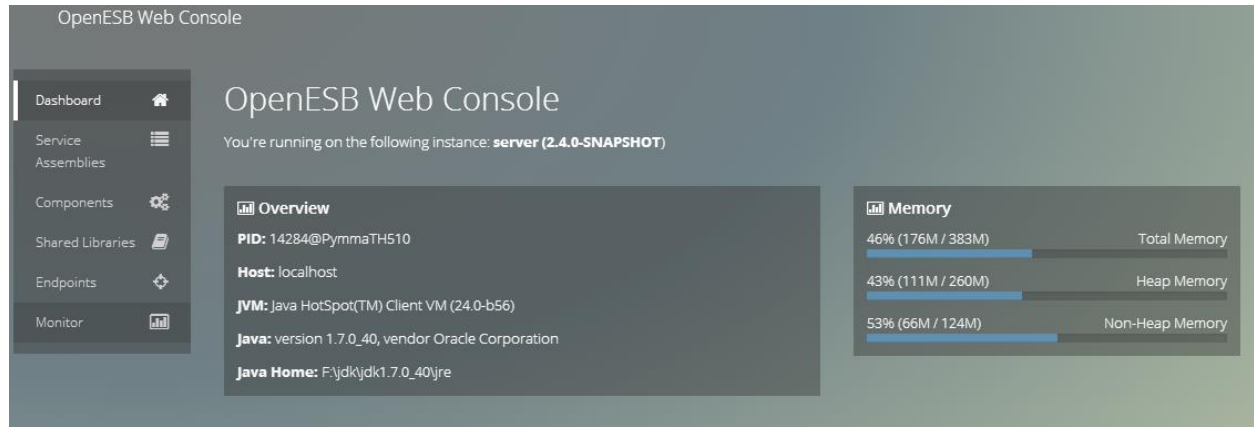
OpenESB Web Console

Dashboard
Service Assemblies
Components
Shared Libraries
Endpoints
Monitor

OpenESB Web Console

You're running on the following instance: **server (2.4.0-SNAPSHOT)**

**Overview**

**PID:** 14284@PymmaTH510

**Host:** localhost

**JVM:** Java HotSpot(TM) Client VM (24.0-b56)

**Java:** version 1.7.0_40, vendor Oracle Corporation

**Java Home:** F:\jdk\jdk1.7.0_40\jre

**Memory**

46% (176M / 383M) Total Memory

43% (111M / 260M) Heap Memory

53% (66M / 124M) Non-Heap Memory